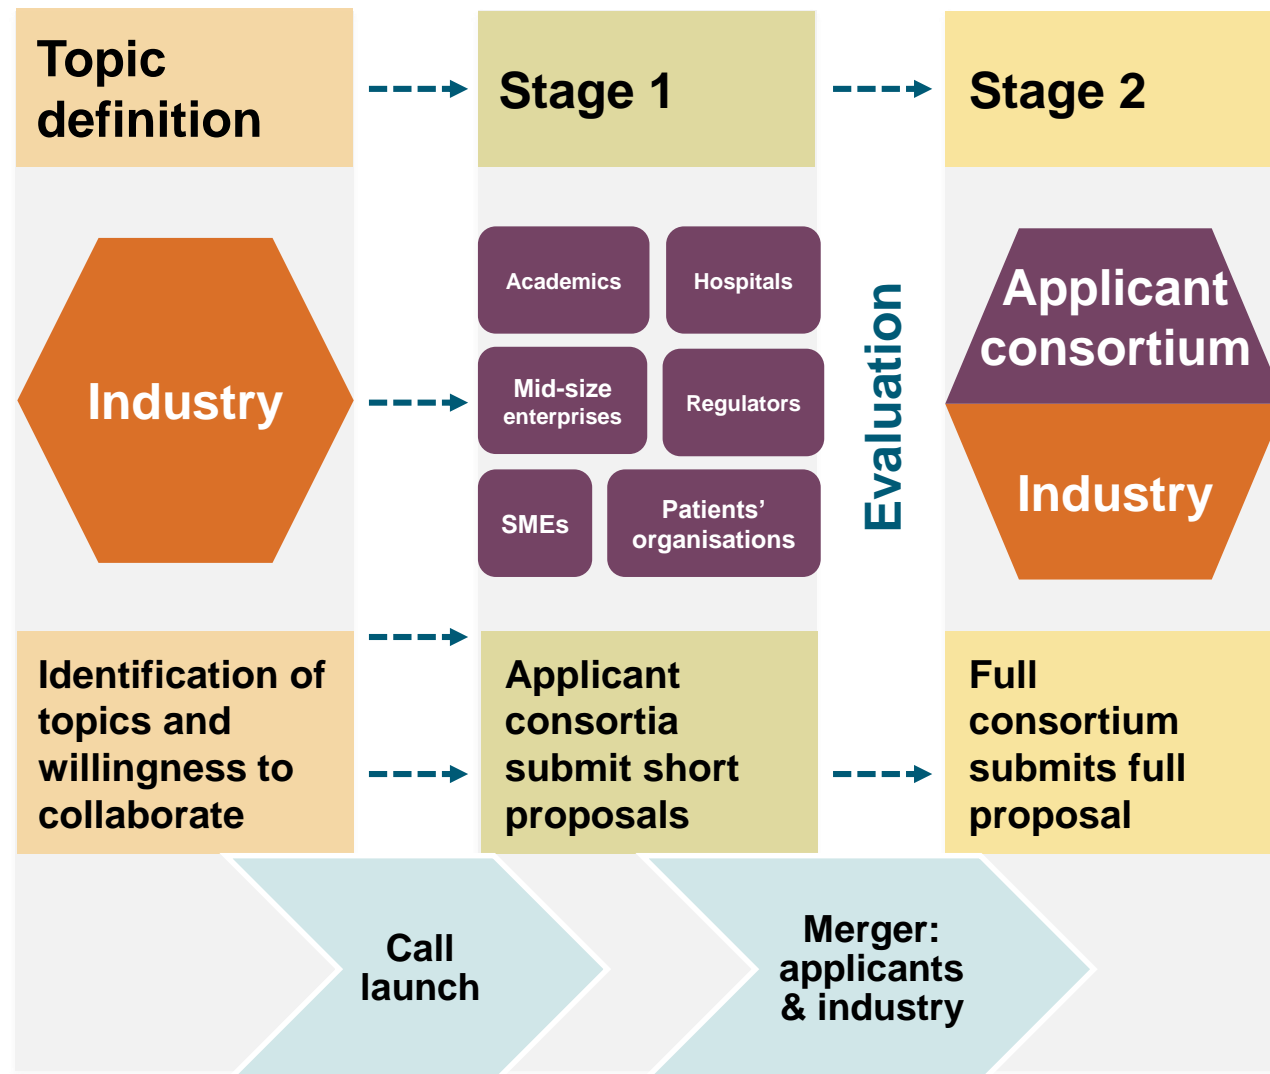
Topic definition

Stage 1

Stage 2

Industry

Academics

Hospitals

Mid-size enterprises

Regulators

SMEs

Patients' organisations

Evaluation

Applicant consortium

Industry

Identification of topics and willingness to collaborate

Applicant consortia submit short proposals

Full consortium submits full proposal

Call launch

Merger: applicants & industry